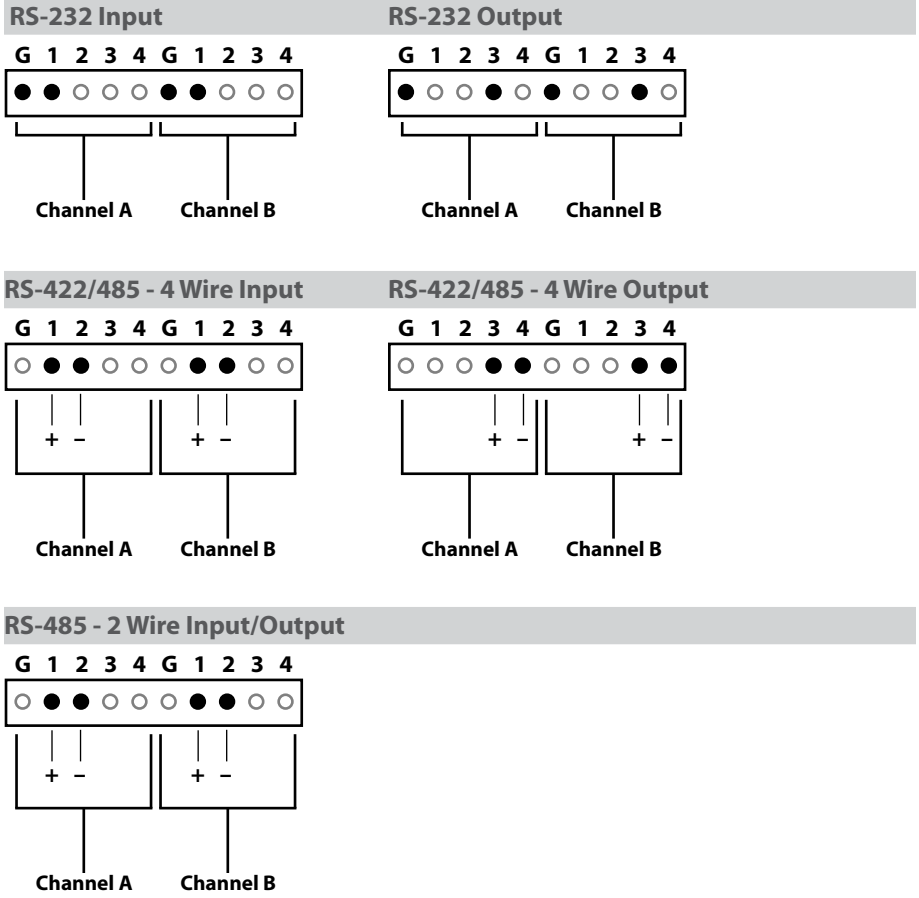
RS-232 Input

G 1 2 3 4 G 1 2 3 4

Channel A Channel B

RS-232 Output

G 1 2 3 4 G 1 2 3 4

Channel A Channel B

RS-422/485 - 4 Wire Input

G 1 2 3 4 G 1 2 3 4

+ − + −

Channel A Channel B

RS-422/485 - 4 Wire Output

G 1 2 3 4 G 1 2 3 4

+ − + −

Channel A Channel B

RS-485 - 2 Wire Input/Output

G 1 2 3 4 G 1 2 3 4

+ − + −

Channel A Channel B